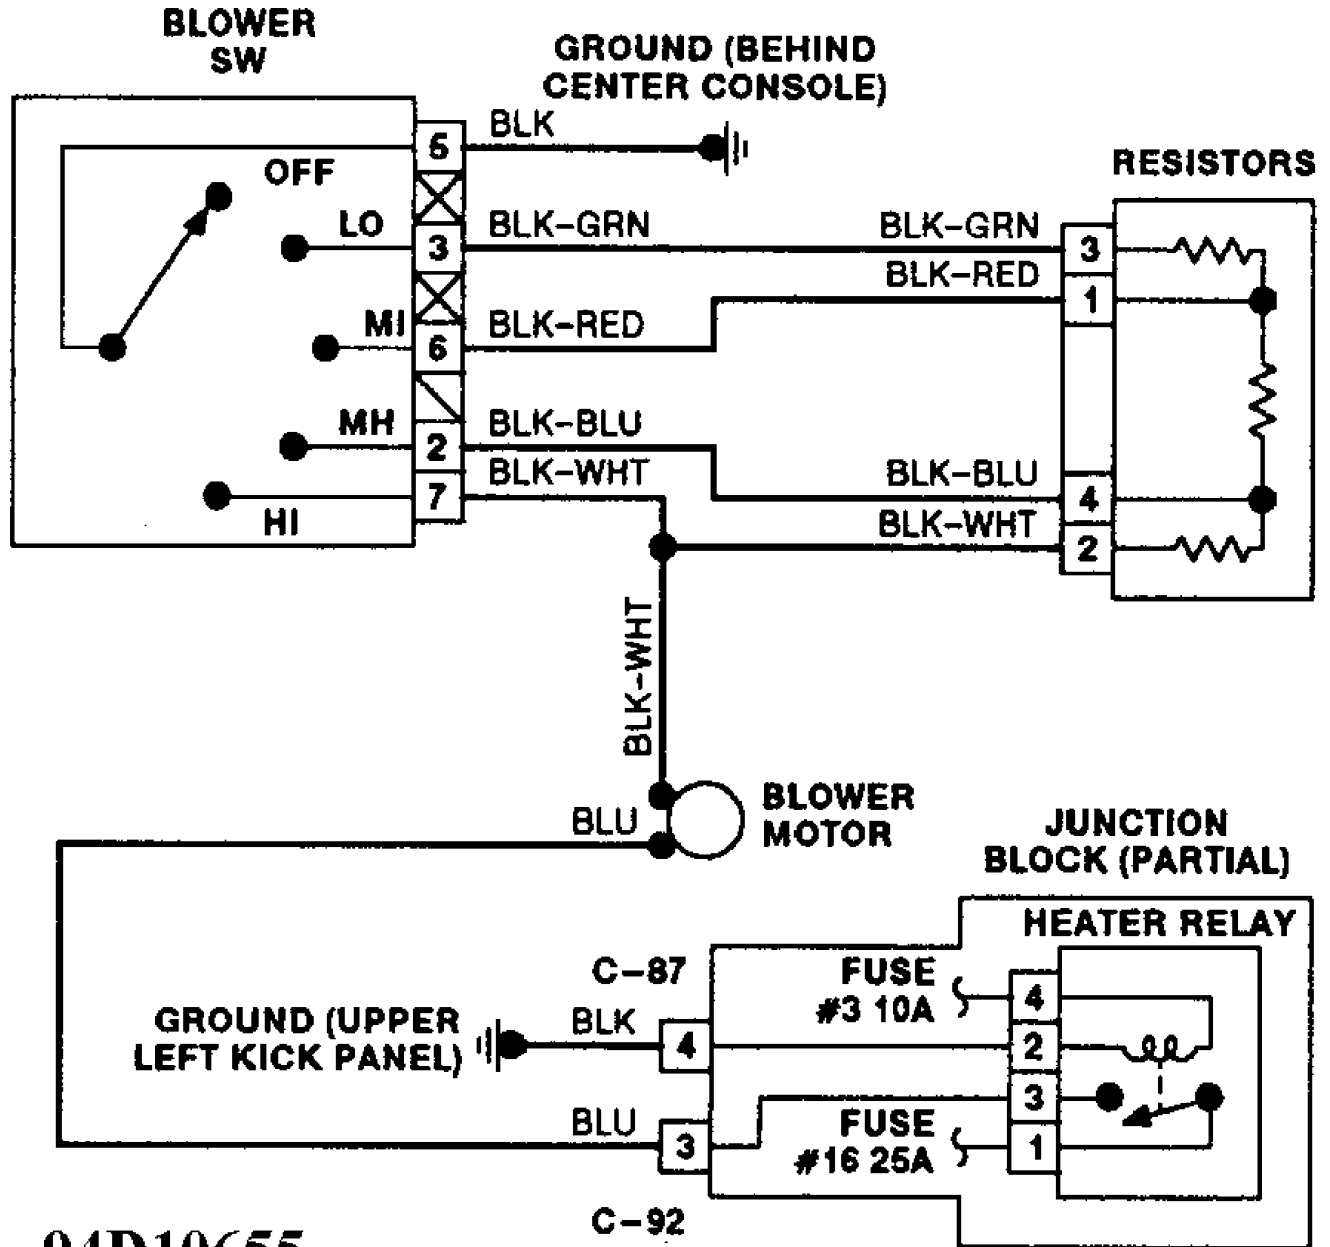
BLOWER SW

GROUND (BEHIND CENTER CONSOLE)

BLK

RESISTORS

5

OFF

LO

3

BLK-GRN

BLK-GRN

3

BLK-RED

1

MI

6

BLK-RED

MH

2

BLK-BLU

BLK-WHT

BLK-BLU

7

4

HI

BLK-WHT

2

BLK-WHT

BLOWER MOTOR

BLU

JUNCTION BLOCK (PARTIAL)

HEATER RELAY

C-87

FUSE #3 10A

4

GROUND (UPPER LEFT KICK PANEL)

BLK

4

2

3

BLU

FUSE #16 25A

3

1

C-92

94D10655